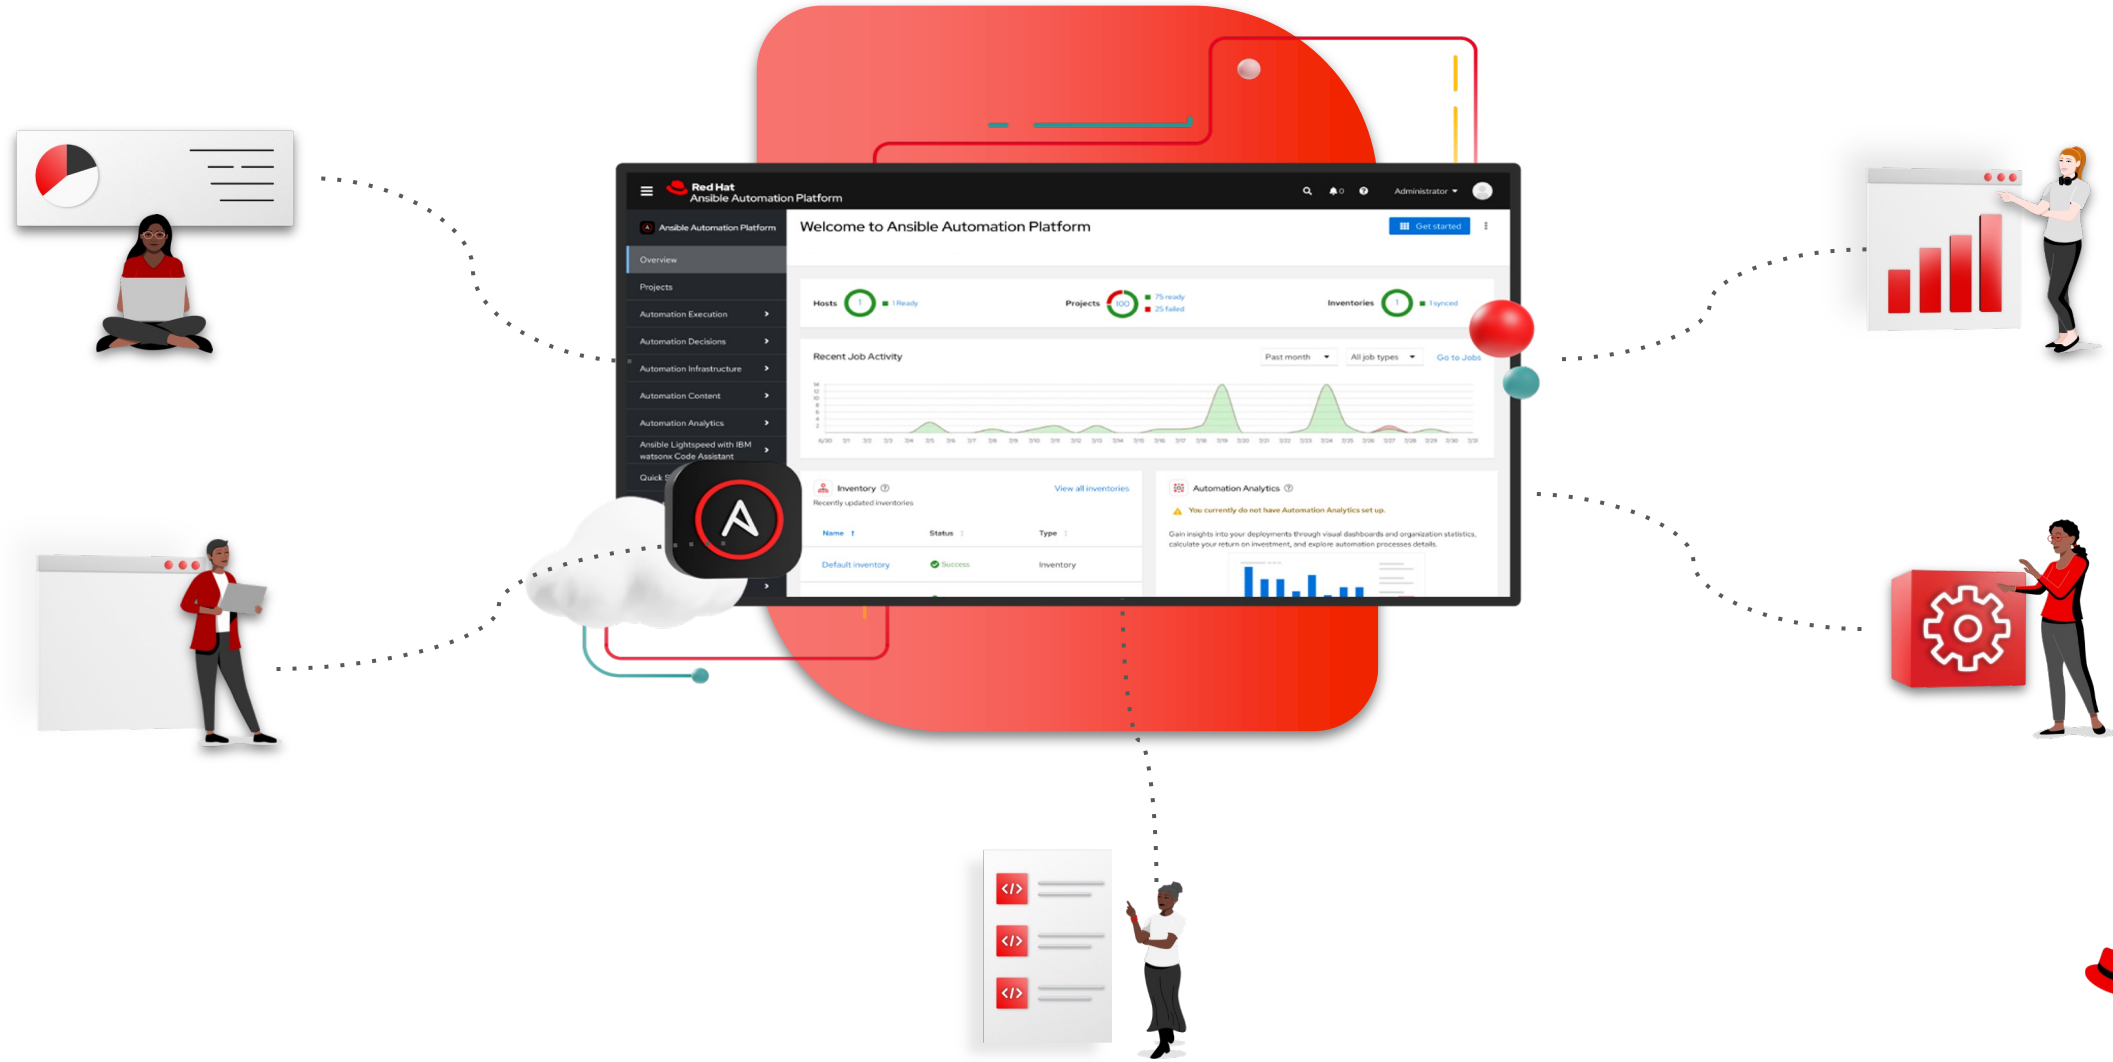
Red Hat
Ansible Automation Platform

Administrator

Ansible Automation Platform

Overview
Projects
Automation Execution
Automation Decisions
Automation Infrastructure
Automation Content
Automation Analytics
Ansible Lightspeed with IBM watsonx Code Assistant
Quick S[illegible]

Welcome to Ansible Automation Platform

Get started

Hosts 1 1 Ready
Projects 100 75 ready 25 failed
Inventories 1 1 synced

Recent Job Activity
Past month
All job types
Go to Jobs

Inventory
Recently updated inventories
View all inventories

| Name | Status | Type |
|---|---|---|
| Default inventory | Success | Inventory |

Automation Analytics
You currently do not have Automation Analytics set up.
Gain insights into your deployments through visual dashboards and organization statistics, calculate your return on investment, and explore automation processes details.

</>